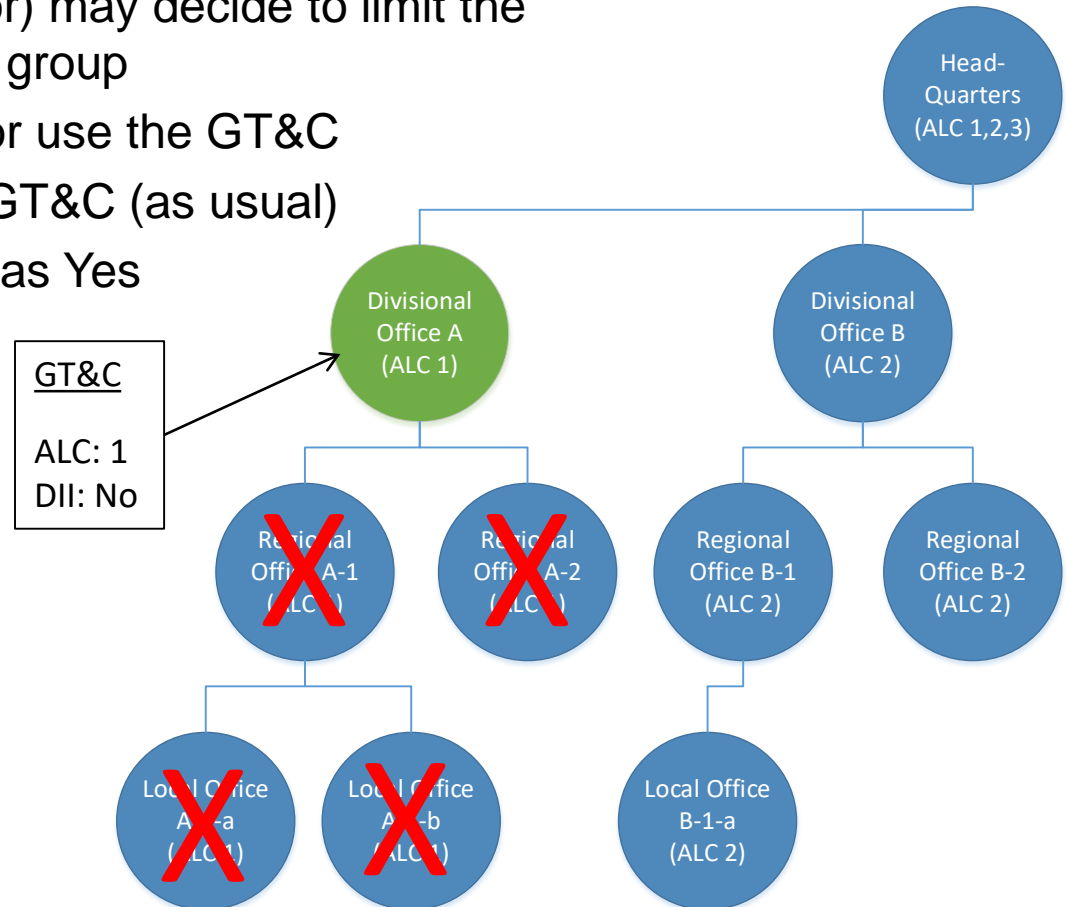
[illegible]or) may decide to limit the
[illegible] group
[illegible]or use the GT&C
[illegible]GT&C (as usual)
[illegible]as Yes

Head-Quarters (ALC 1,2,3)

Divisional Office A (ALC 1)

Divisional Office B (ALC 2)

GT&C

ALC: 1
DII: No

Re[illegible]al Offi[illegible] A-1 ([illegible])

Re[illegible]al Offi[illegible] A-2 ([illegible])

Regional Office B-1 (ALC 2)

Regional Office B-2 (ALC 2)

Loc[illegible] O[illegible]ice A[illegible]-a ([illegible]1)

Loc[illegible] O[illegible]fice A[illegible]-b ([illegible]1)

Local Office B-1-a (ALC 2)